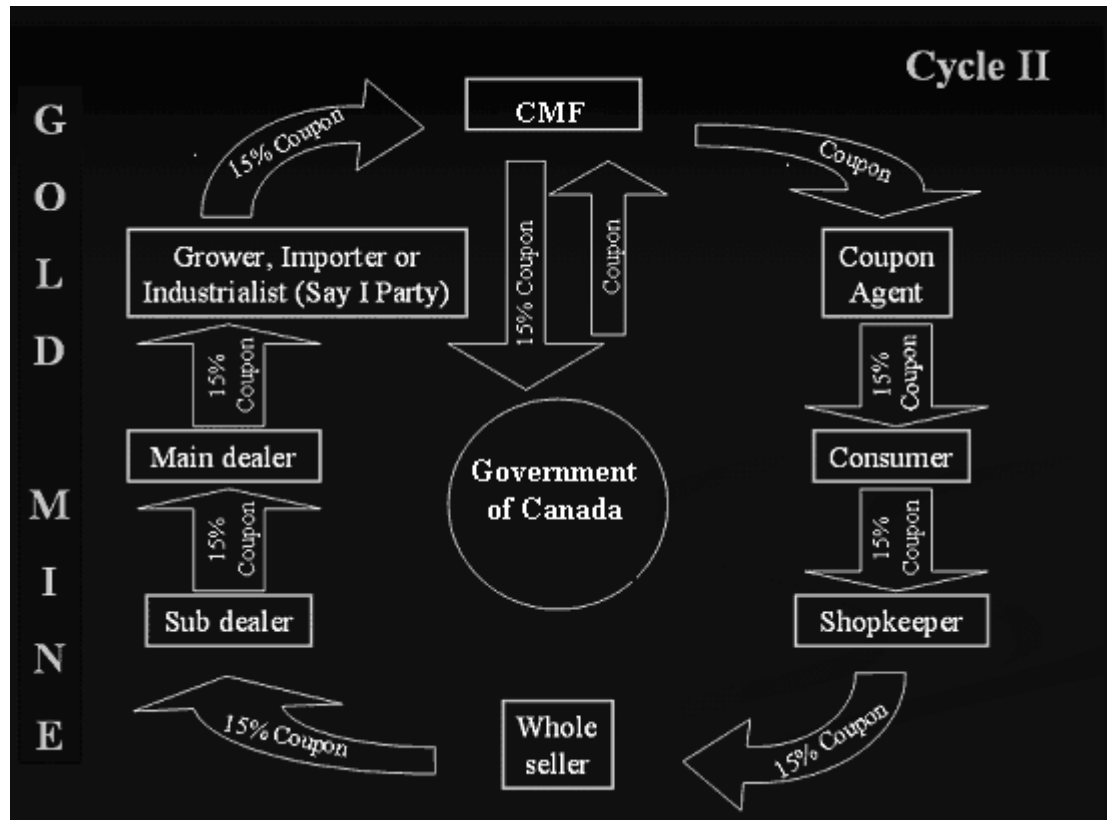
Cycle II

G O L D M I N E

CMF

15% Coupon

Coupon

Grower, Importer or Industrialist (Say I Party)

15% Coupon

Coupon

Coupon Agent

15% Coupon

15% Coupon

Main dealer

Government of Canada

Consumer

15% Coupon

15% Coupon

Sub dealer

Shopkeeper

15% Coupon

Whole seller

15% Coupon